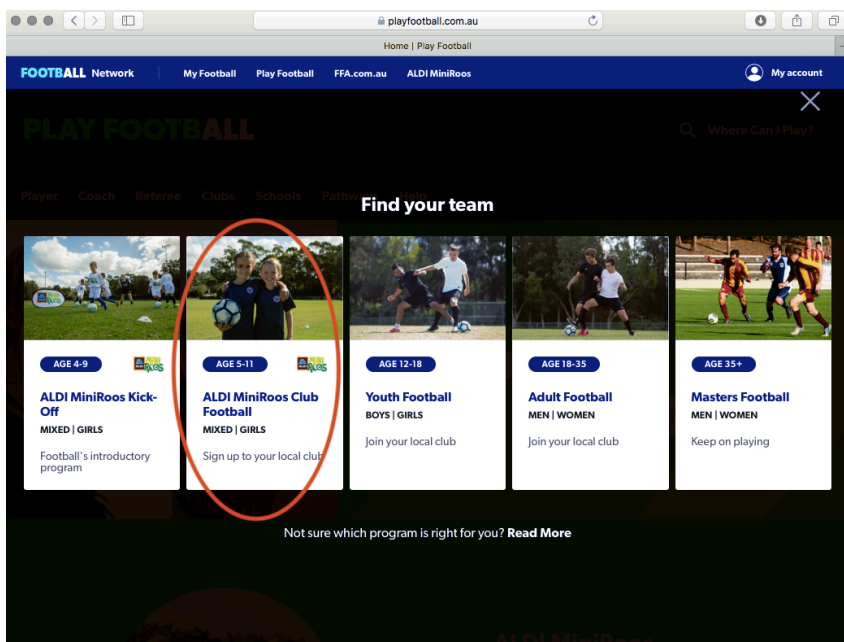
playfootball.com.au

Home | Play Football

FOOTBALL Network | My Football | Play Football | FFA.com.au | ALDI MiniRoos | My account

PLAY FOOTBALL

Where Can I Play?

Player | Coach | Referee | Clubs | Schools | Pathways | Help

Find your team

AGE 4-9

ALDI MiniRoos Kick-Off

MIXED | GIRLS

Football's introductory program

AGE 5-11

ALDI MiniRoos Club Football

MIXED | GIRLS

Sign up to your local club

AGE 12-18

Youth Football

BOYS | GIRLS

Join your local club

AGE 18-35

Adult Football

MEN | WOMEN

Join your local club

AGE 35+

Masters Football

MEN | WOMEN

Keep on playing

Not sure which program is right for you? Read More

ALDI MiniRoos